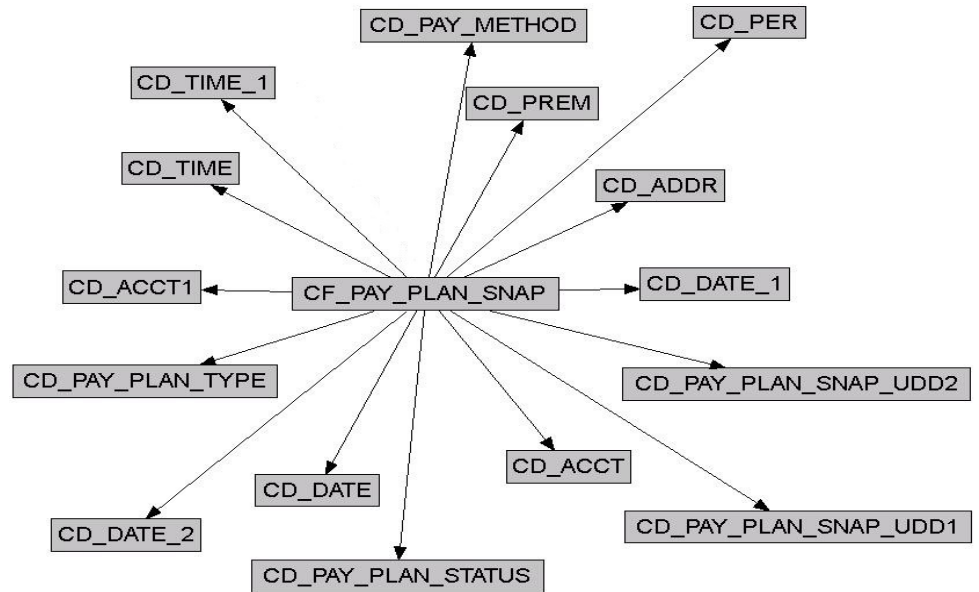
CD_PAY_METHOD

CD_PER

CD_TIME_1

CD_PREM

CD_TIME

CD_ADDR

CD_ACCT1

CF_PAY_PLAN_SNAP

CD_DATE_1

CD_PAY_PLAN_TYPE

CD_PAY_PLAN_SNAP_UDD2

CD_ACCT

CD_DATE

CD_DATE_2

CD_PAY_PLAN_SNAP_UDD1

CD_PAY_PLAN_STATUS